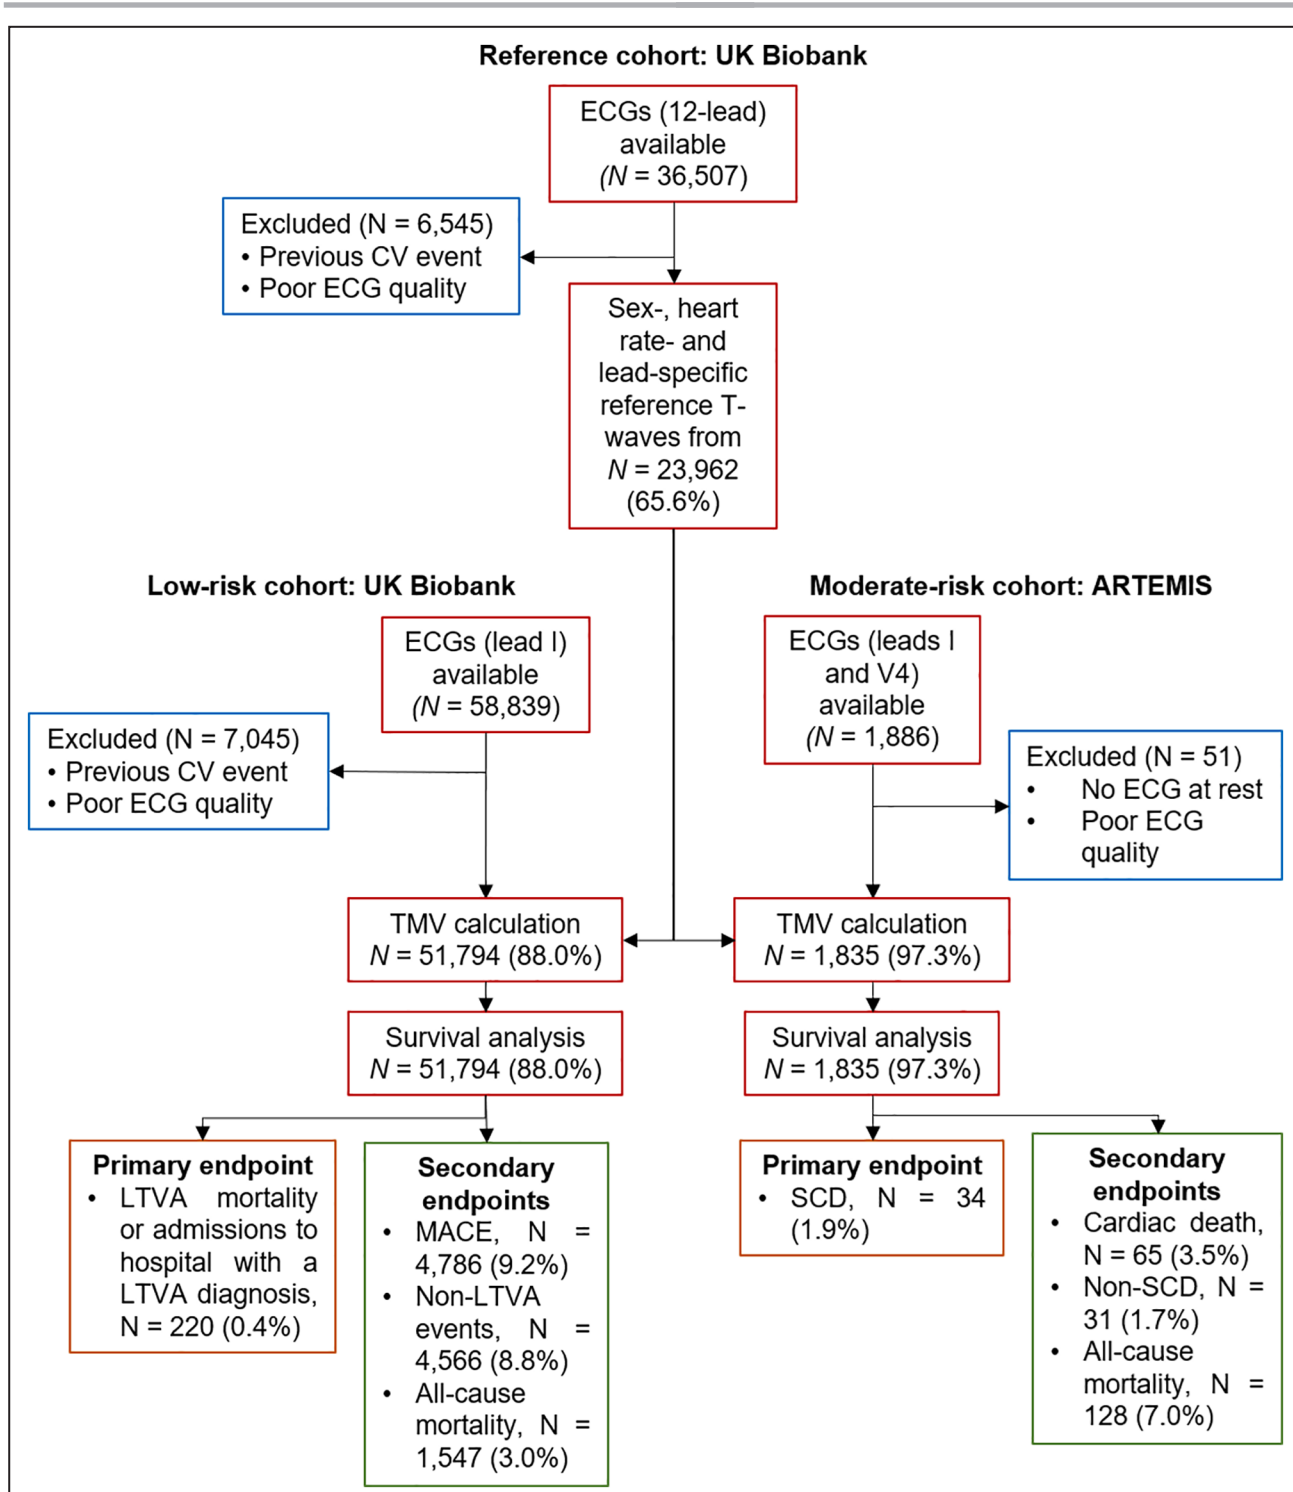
Reference cohort: UK Biobank

ECGs (12-lead) available (N = 36,507)

Excluded (N = 6,545)
• Previous CV event
• Poor ECG quality

Sex-, heart rate- and lead-specific reference T-waves from N = 23,962 (65.6%)

Low-risk cohort: UK Biobank

ECGs (lead I) available (N = 58,839)

Excluded (N = 7,045)
• Previous CV event
• Poor ECG quality

TMV calculation N = 51,794 (88.0%)

Survival analysis N = 51,794 (88.0%)

Primary endpoint
• LTVA mortality or admissions to hospital with a LTVA diagnosis, N = 220 (0.4%)

Secondary endpoints
• MACE, N = 4,786 (9.2%)
• Non-LTVA events, N = 4,566 (8.8%)
• All-cause mortality, N = 1,547 (3.0%)

Moderate-risk cohort: ARTEMIS

ECGs (leads I and V4) available (N = 1,886)

Excluded (N = 51)
• No ECG at rest
• Poor ECG quality

TMV calculation N = 1,835 (97.3%)

Survival analysis N = 1,835 (97.3%)

Primary endpoint
• SCD, N = 34 (1.9%)

Secondary endpoints
• Cardiac death, N = 65 (3.5%)
• Non-SCD, N = 31 (1.7%)
• All-cause mortality, N = 128 (7.0%)